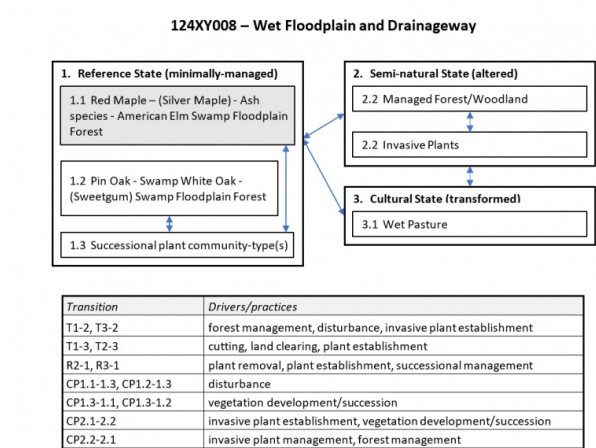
124XY008 – Wet Floodplain and Drainageway

1. Reference State (minimally-managed)

1.1 Red Maple – (Silver Maple) - Ash species - American Elm Swamp Floodplain Forest

1.2 Pin Oak - Swamp White Oak - (Sweetgum) Swamp Floodplain Forest

1.3 Successional plant community-type(s)

2. Semi-natural State (altered)

2.2 Managed Forest/Woodland

2.2 Invasive Plants

3. Cultural State (transformed)

3.1 Wet Pasture

| Transition | Drivers/practices |
|---|---|
| T1-2, T3-2 | forest management, disturbance, invasive plant establishment |
| T1-3, T2-3 | cutting, land clearing, plant establishment |
| R2-1, R3-1 | plant removal, plant establishment, successional management |
| CP1.1-1.3, CP1.2-1.3 | disturbance |
| CP1.3-1.1, CP1.3-1.2 | vegetation development/succession |
| CP2.1-2.2 | invasive plant establishment, vegetation development/succession |
| CP2.2-2.1 | invasive plant management, forest management |